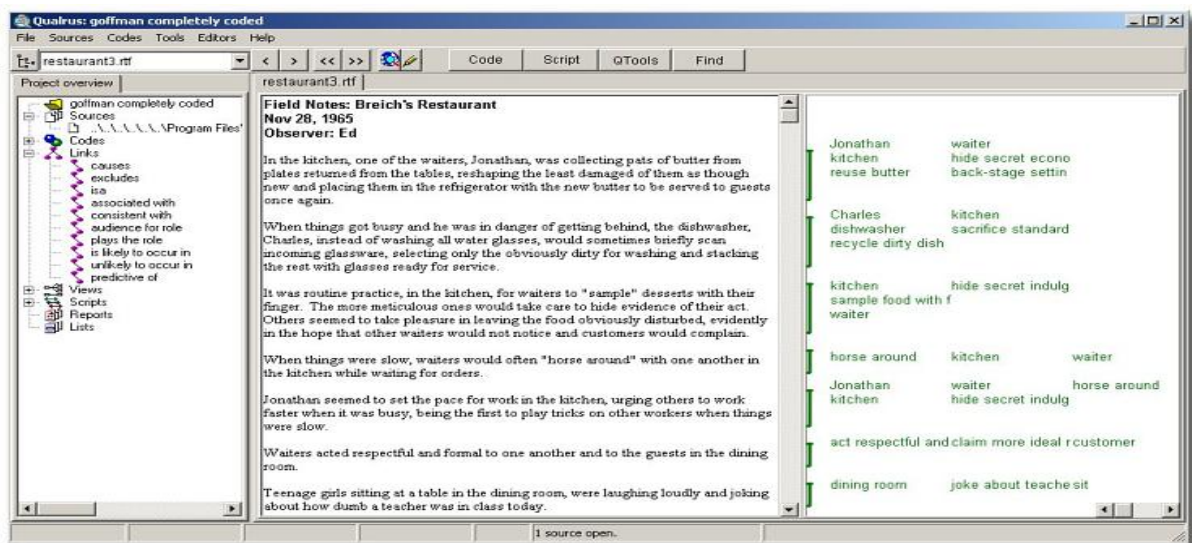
Qualrus: goffman completely coded

File Sources Codes Tools Editors Help

restaurant3.rtf

< > << >> Code Script QTools Find

Project overview

restaurant3.rtf

goffman completely coded
Sources
..\..\..\..\..\Program Files'
Codes
Links
causes
excludes
isa
associated with
consistent with
audience for role
plays the role
is likely to occur in
unlikely to occur in
predictive of
Views
Scripts
Reports
Lists

**Field Notes: Breich's Restaurant**
**Nov 28, 1965**
**Observer: Ed**

In the kitchen, one of the waiters, Jonathan, was collecting pats of butter from plates returned from the tables, reshaping the least damaged of them as though new and placing them in the refrigerator with the new butter to be served to guests once again.

When things got busy and he was in danger of getting behind, the dishwasher, Charles, instead of washing all water glasses, would sometimes briefly scan incoming glassware, selecting only the obviously dirty for washing and stacking the rest with glasses ready for service.

It was routine practice, in the kitchen, for waiters to "sample" desserts with their finger. The more meticulous ones would take care to hide evidence of their act. Others seemed to take pleasure in leaving the food obviously disturbed, evidently in the hope that other waiters would not notice and customers would complain.

When things were slow, waiters would often "horse around" with one another in the kitchen while waiting for orders.

Jonathan seemed to set the pace for work in the kitchen, urging others to work faster when it was busy, being the first to play tricks on other workers when things were slow.

Waiters acted respectful and formal to one another and to the guests in the dining room.

Teenage girls sitting at a table in the dining room, were laughing loudly and joking about how dumb a teacher was in class today.

Jonathan waiter
kitchen hide secret econo
reuse butter back-stage settin

Charles kitchen
dishwasher sacrifice standard
recycle dirty dish

kitchen hide secret indulg
sample food with f
waiter

horse around kitchen waiter

Jonathan waiter horse around
kitchen hide secret indulg

act respectful and claim more ideal r customer

dining room joke about teache sit

1 source open.